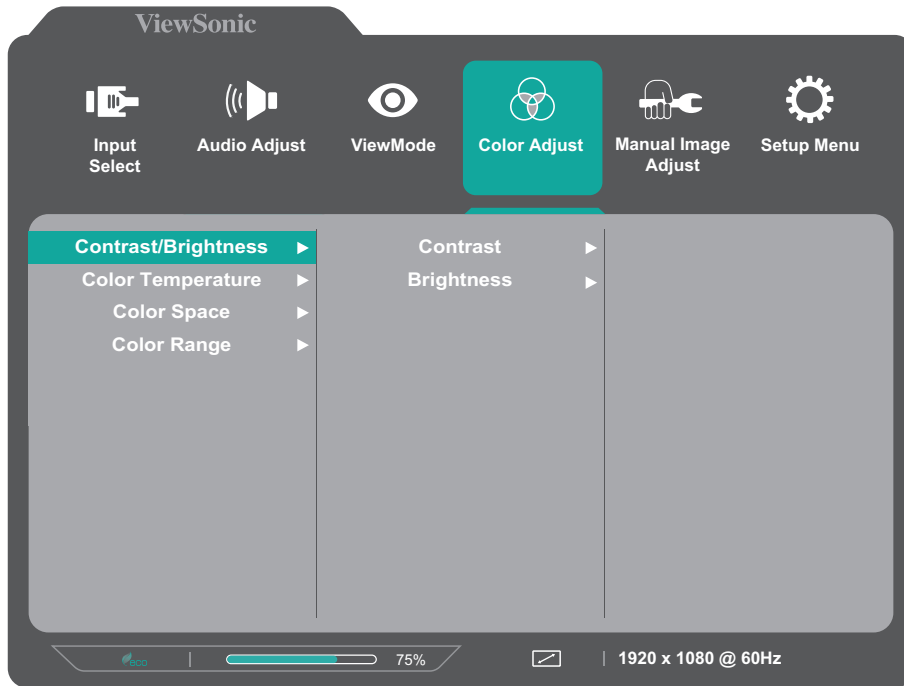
ViewSonic

Input Select

Audio Adjust

ViewMode

Color Adjust

Manual Image Adjust

Setup Menu

Contrast/Brightness ▶
Color Temperature ▶
Color Space ▶
Color Range ▶

Contrast ▶
Brightness ▶

eco | 75% | 1920 x 1080 @ 60Hz